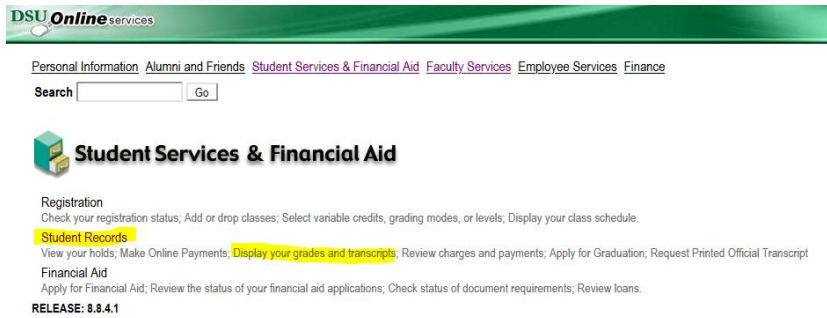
DSU Online services

Personal Information Alumni and Friends Student Services & Financial Aid Faculty Services Employee Services Finance

Search Go

Student Services & Financial Aid

Registration
Check your registration status; Add or drop classes; Select variable credits, grading modes, or levels; Display your class schedule.

Student Records
View your holds; Make Online Payments; Display your grades and transcripts; Review charges and payments; Apply for Graduation; Request Printed Official Transcript

Financial Aid
Apply for Financial Aid; Review the status of your financial aid applications; Check status of document requirements; Review loans.

RELEASE: 8.8.4.1